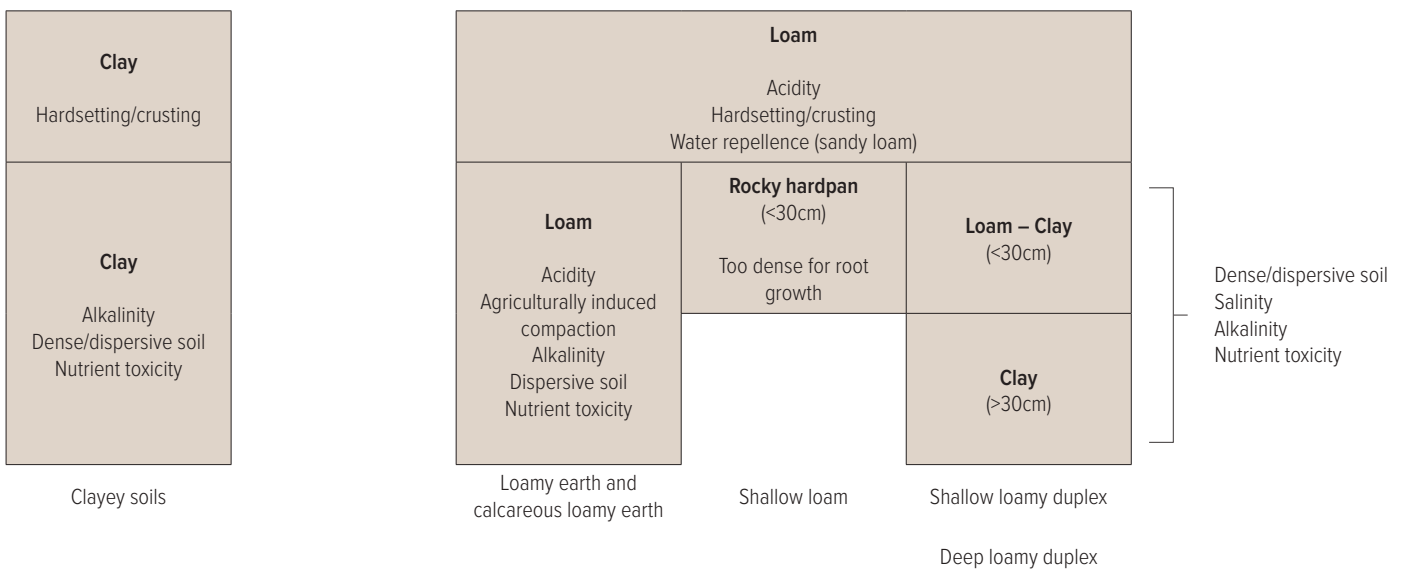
Clay

Hardsetting/crusting

Clay

Alkalinity
Dense/dispersive soil
Nutrient toxicity

Clayey soils

Loam

Acidity
Hardsetting/crusting
Water repellence (sandy loam)

Loam

Acidity
Agriculturally induced compaction
Alkalinity
Dispersive soil
Nutrient toxicity

Loamy earth and calcareous loamy earth

Rocky hardpan
(<30cm)

Too dense for root growth

Shallow loam

Loam – Clay
(<30cm)

Clay
(>30cm)

Shallow loamy duplex

Deep loamy duplex

Dense/dispersive soil
Salinity
Alkalinity
Nutrient toxicity